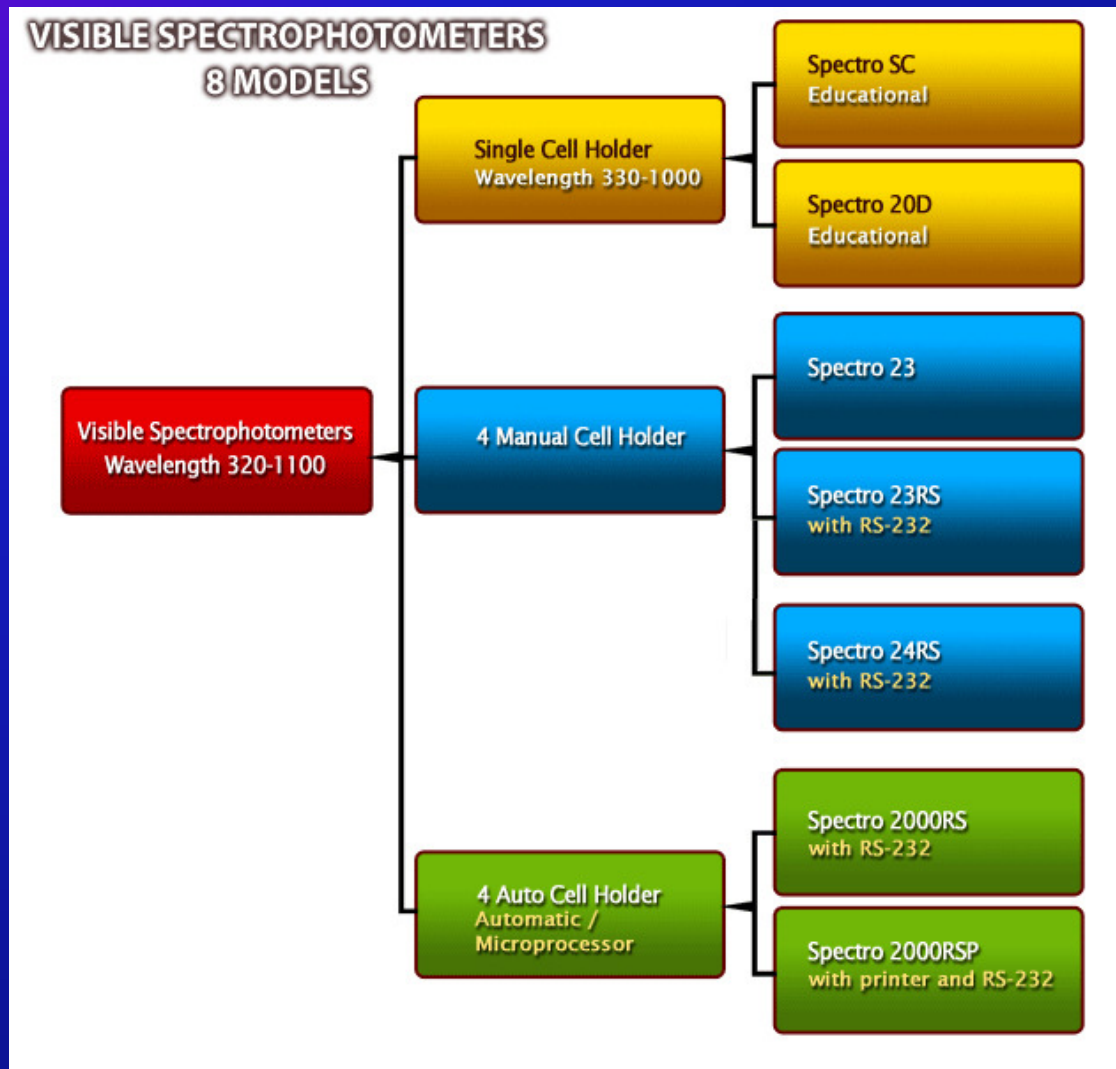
VISIBLE SPECTROPHOTOMETERS
8 MODELS

Visible Spectrophotometers
Wavelength 320-1100

Single Cell Holder
Wavelength 330-1000

Spectro SC
Educational

Spectro 20D
Educational

4 Manual Cell Holder

Spectro 23

Spectro 23RS
with RS-232

Spectro 24RS
with RS-232

4 Auto Cell Holder
Automatic / Microprocessor

Spectro 2000RS
with RS-232

Spectro 2000RSP
with printer and RS-232